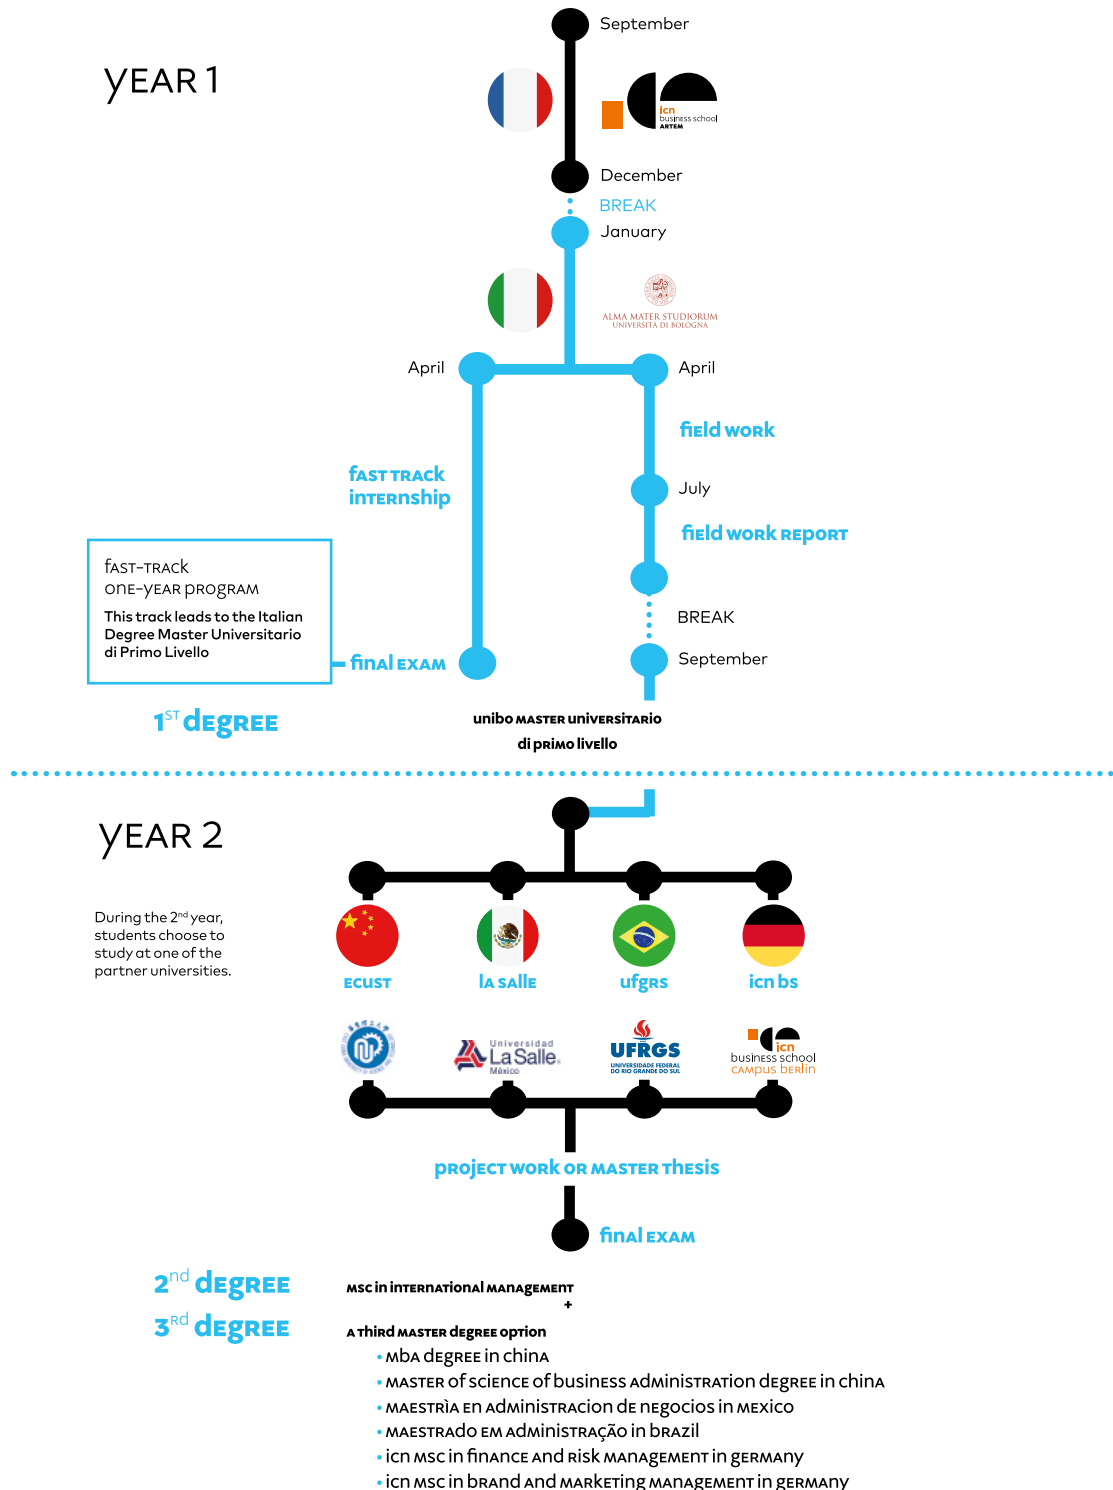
YEAR 1

September

icn business school ARTEM

December

BREAK

January

ALMA MATER STUDIORUM UNIVERSITÀ DI BOLOGNA

April

April

field work

fast track internship

July

field work report

fast-track one-year program

This track leads to the Italian Degree Master Universitario di Primo Livello

BREAK

September

final exam

$1^{st}$ degree

unibo master universitario di primo livello

YEAR 2

During the $2^{nd}$ year, students choose to study at one of the partner universities.

ECUST

la salle

ufgrs

icn bs

Universidad La Salle México

UFRGS UNIVERSIDADE FEDERAL DO RIO GRANDE DO SUL

icn business school campus berlin

project work or master thesis

final exam

$2^{nd}$ degree

$3^{rd}$ degree

msc in international management

+

a third master degree option

• mba degree in china
• master of science of business administration degree in china
• maestrìa en administracion de negocios in mexico
• maestrado em administração in brazil
• icn msc in finance and risk management in germany
• icn msc in brand and marketing management in germany